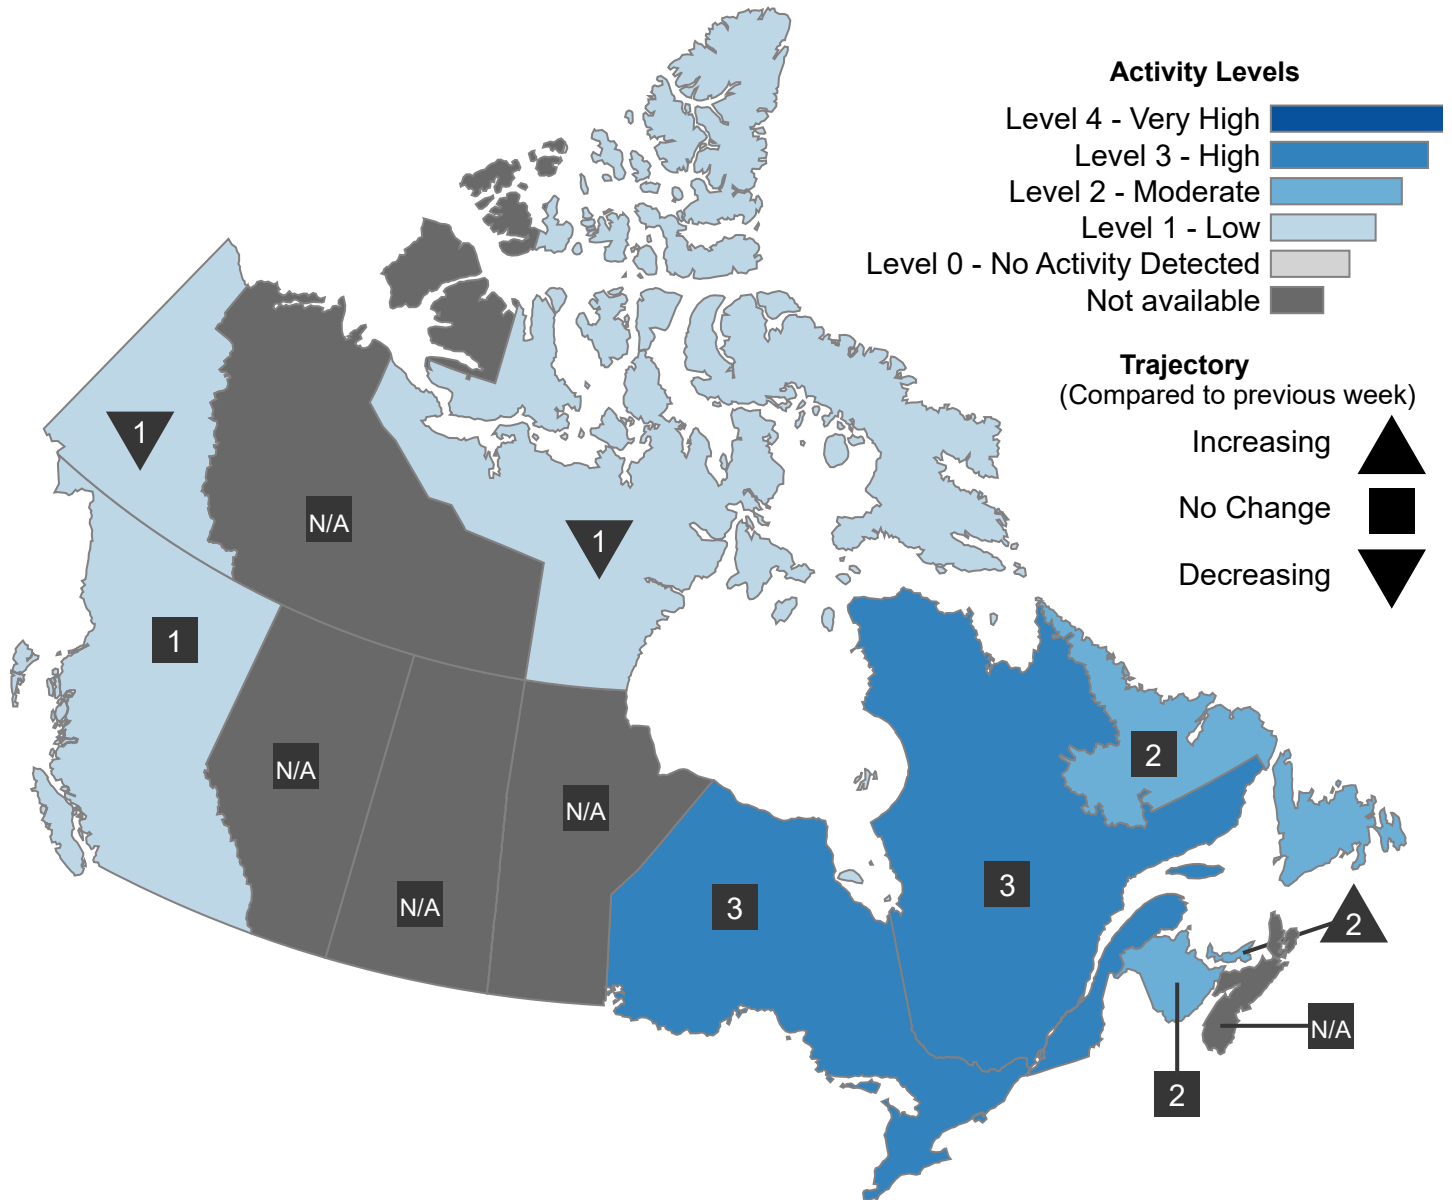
Activity Levels
Level 4 - Very High
Level 3 - High
Level 2 - Moderate
Level 1 - Low
Level 0 - No Activity Detected
Not available

Trajectory
(Compared to previous week)
Increasing
No Change
Decreasing

1
N/A
1
1
N/A
N/A
N/A
N/A
3
3
2
2
N/A
2